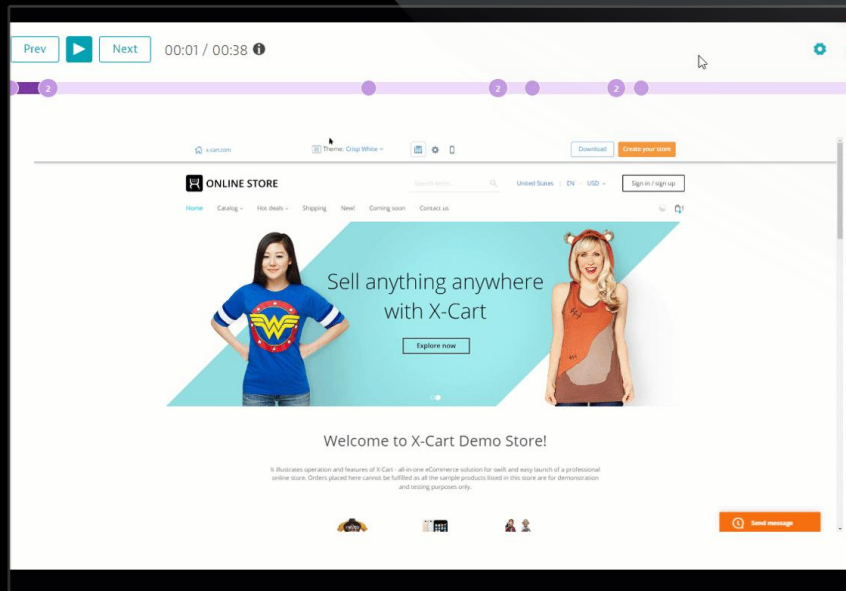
Prev Next 00:01 / 00:38

2 2 2

x-cart.com Theme: Crisp White Download Create your store

ONLINE STORE Search items... United States EN USD Sign in / sign up

Home Catalog Hot deals Shipping New! Coming soon Contact us

Sell anything anywhere with X-Cart

Explore now

Welcome to X-Cart Demo Store!

It illustrates operation and features of X-Cart - all-in-one eCommerce solution for swift and easy launch of a professional online store. Orders placed here cannot be fulfilled as all the sample products listed in this store are for demonstration and testing purposes only.

Send message